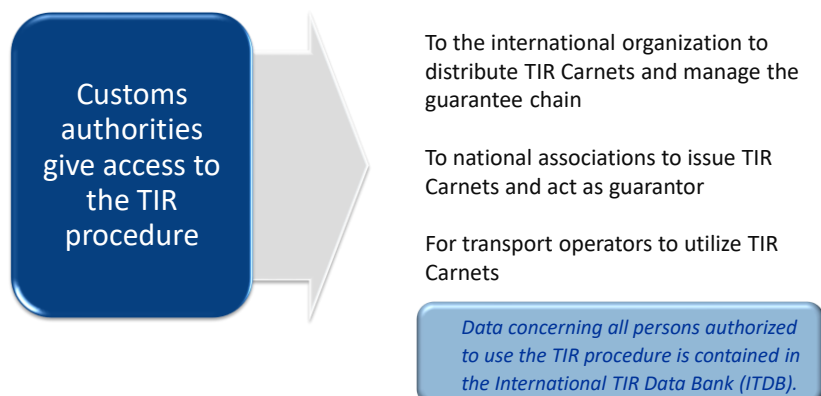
Customs authorities give access to the TIR procedure

To the international organization to distribute TIR Carnets and manage the guarantee chain

To national associations to issue TIR Carnets and act as guarantor

For transport operators to utilize TIR Carnets

Data concerning all persons authorized to use the TIR procedure is contained in the International TIR Data Bank (ITDB).